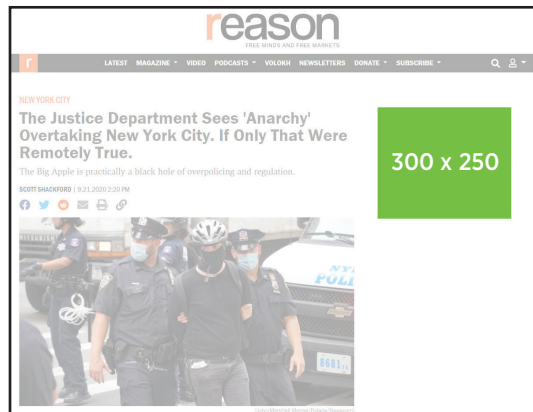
reason
FREE MINDS AND FREE MARKETS

r LATEST MAGAZINE VIDEO PODCASTS VOLOKH NEWSLETTERS DONATE SUBSCRIBE

NEW YORK CITY

The Justice Department Sees 'Anarchy' Overtaking New York City. If Only That Were Remotely True.

The Big Apple is practically a black hole of overpolicing and regulation.

SCOTT SHACKFORD | 9.21.2020 2:20 PM

300 x 250

NYPD
POLICE

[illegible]